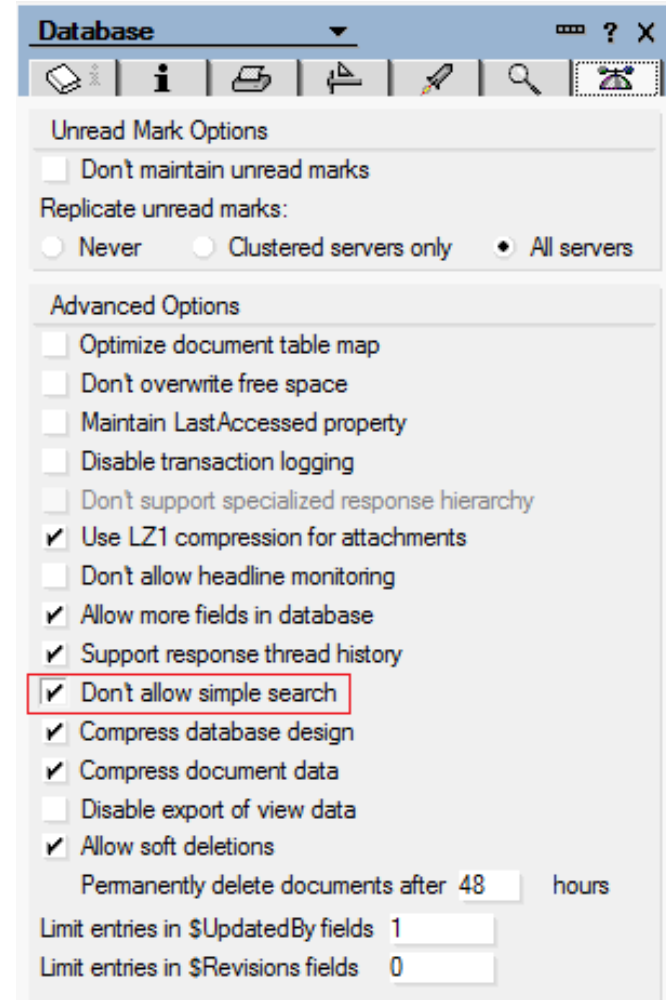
Database ? X

i

Unread Mark Options

Don't maintain unread marks

Replicate unread marks:

Never Clustered servers only All servers

Advanced Options

Optimize document table map

Don't overwrite free space

Maintain LastAccessed property

Disable transaction logging

Don't support specialized response hierarchy

✔ Use LZ1 compression for attachments

Don't allow headline monitoring

✔ Allow more fields in database

✔ Support response thread history

✔ Don't allow simple search

✔ Compress database design

✔ Compress document data

Disable export of view data

✔ Allow soft deletions

Permanently delete documents after 48 hours

Limit entries in $UpdatedBy fields 1

Limit entries in $Revisions fields 0